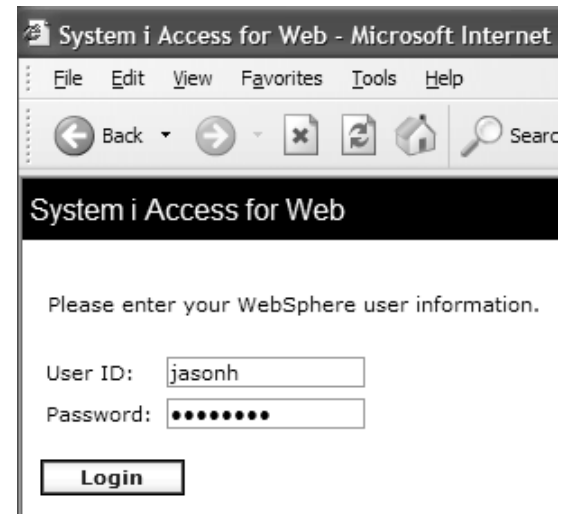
System i Access for Web - Microsoft Internet

File Edit View Favorites Tools Help

Back Searc

System i Access for Web

Please enter your WebSphere user information.

User ID: jasonh
Password: ••••••••

Login